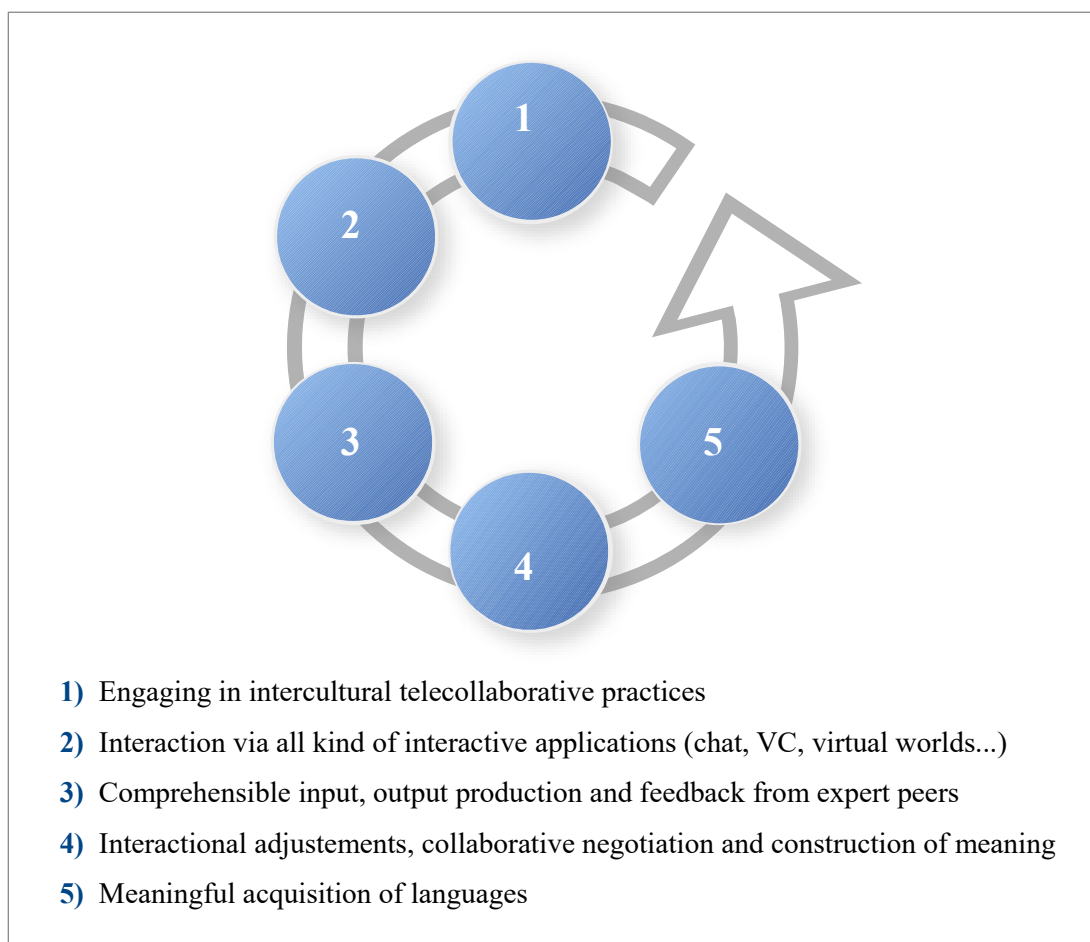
1

2

3

4

5

1) Engaging in intercultural telecollaborative practices

2) Interaction via all kind of interactive applications (chat, VC, virtual worlds...)

3) Comprehensible input, output production and feedback from expert peers

4) Interactional adjustements, collaborative negotiation and construction of meaning

5) Meaningful acquisition of languages